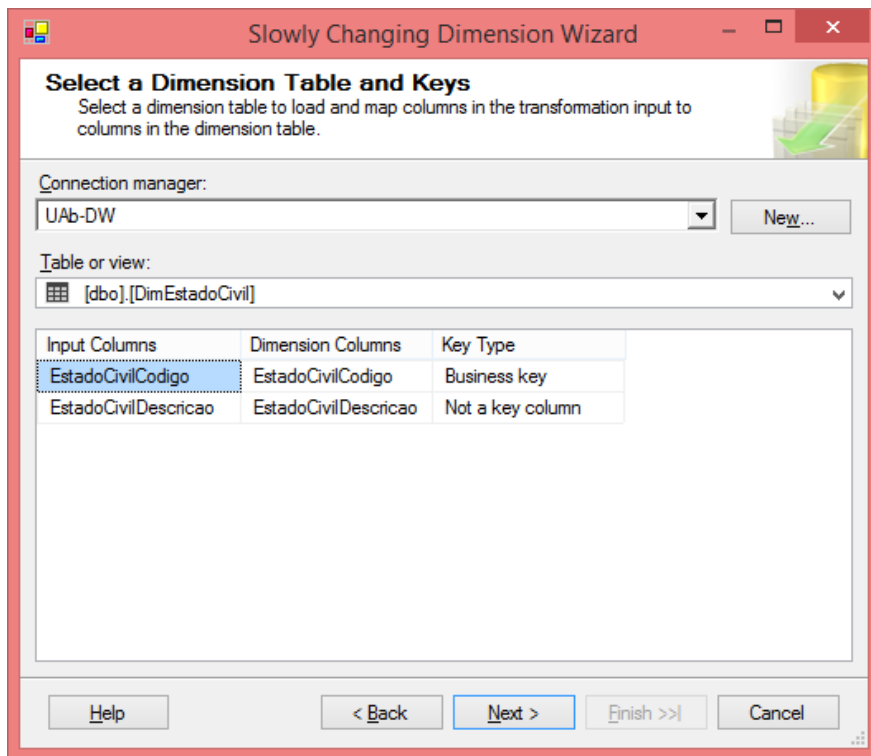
Slowly Changing Dimension Wizard

Select a Dimension Table and Keys
Select a dimension table to load and map columns in the transformation input to columns in the dimension table.

Connection manager:
UAb-DW
New...

Table or view:
[dbo].[DimEstadoCivil]

| Input Columns | Dimension Columns | Key Type |
|---|---|---|
| EstadoCivilCodigo | EstadoCivilCodigo | Business key |
| EstadoCivilDescricao | EstadoCivilDescricao | Not a key column |

Help
< Back
Next >
Finish >>|
Cancel